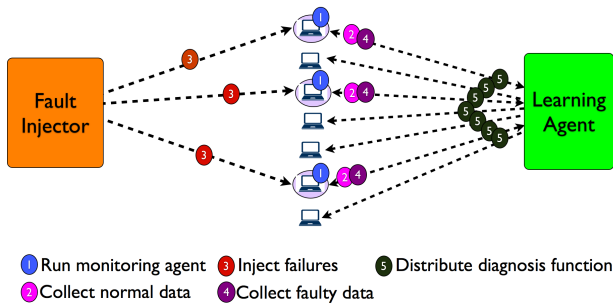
Fault Injector

3

3

3

1

2

4

1

2

4

1

2

4

5

5

5

5

5

5

5

Learning Agent

1 Run monitoring agent

3 Inject failures

5 Distribute diagnosis function

2 Collect normal data

4 Collect faulty data